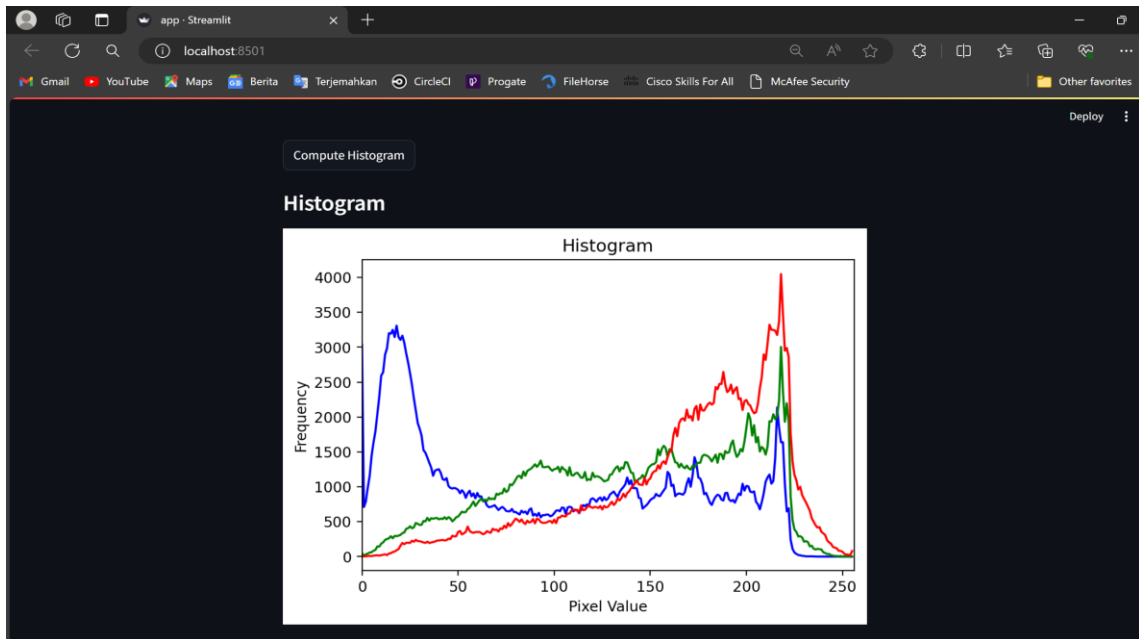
app · Streamlit

localhost:8501

Gmail YouTube Maps Berita Terjemahkan CircleCI Progate FileHorse Cisco Skills For All McAfee Security Other favorites

Deploy

Compute Histogram

Histogram

Histogram

4000
3500
3000
2500
2000
1500
1000
500
0

Frequency

0 50 100 150 200 250

Pixel Value